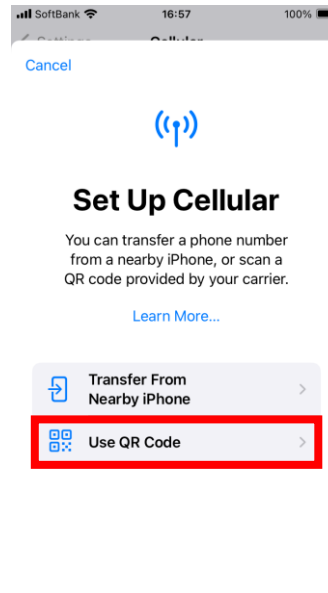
SoftBank 16:57 100%

Settings Cellular

Cancel

Set Up Cellular

You can transfer a phone number from a nearby iPhone, or scan a QR code provided by your carrier.

Learn More...

Transfer From Nearby iPhone

Use QR Code